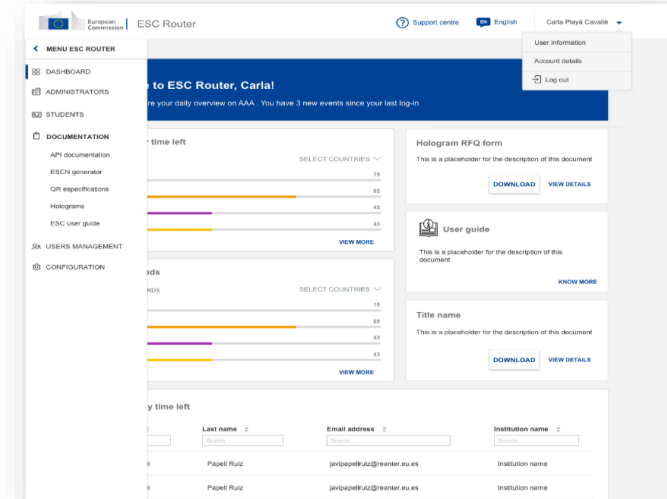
European Commission | ESC Router

Support centre EN English Carla Playà Cavallé

User information
Account details
Log out

MENU ESC ROUTER
DASHBOARD
ADMINISTRATORS
STUDENTS
DOCUMENTATION
API documentation
ESCN generator
QR especifications
Holograms
ESC user guide
USERS MANAGEMENT
CONFIGURATION

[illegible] to ESC Router, Carla!
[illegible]re your daily overview on AAA . You have 3 new events since your last log-in

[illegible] time left
SELECT COUNTRIES
16
65
43
43
VIEW MORE

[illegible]ds
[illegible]RDS
SELECT COUNTRIES
16
65
43
43
VIEW MORE

Hologram RFQ form
This is a placeholder for the description of this document
DOWNLOAD VIEW DETAILS

User guide
This is a placeholder for the description of this document
KNOW MORE

Title name
This is a placeholder for the description of this document
DOWNLOAD VIEW DETAILS

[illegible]y time left

| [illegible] | Last name | Email address | Institution name |
|---|---|---|---|
| | Search... | Search... | Search... |
| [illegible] | Papell Ruiz | javipapellruiz@reanter.eu.es | Institution name |
| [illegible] | Papell Ruiz | javipapellruiz@reanter.eu.es | Institution name |